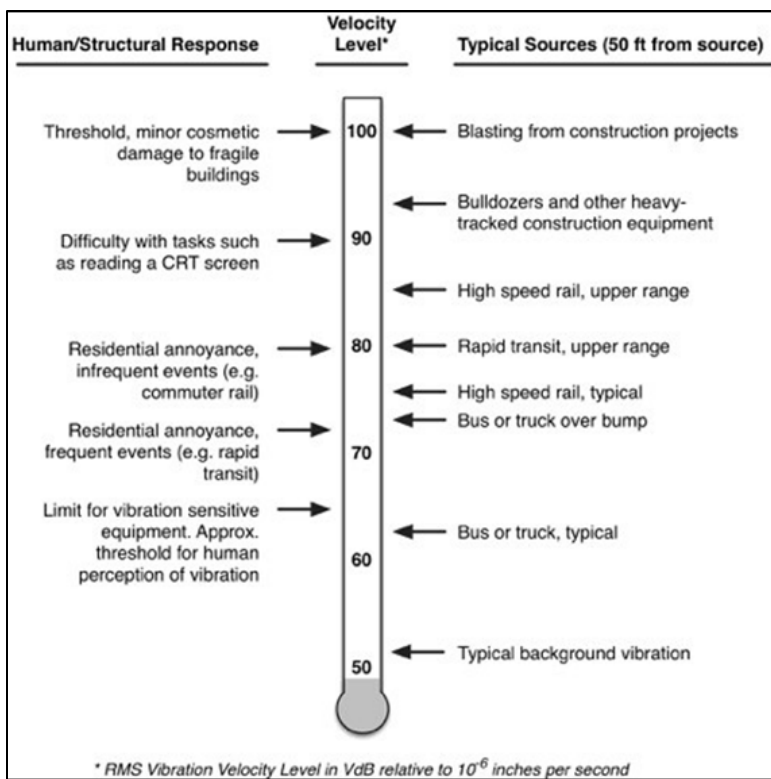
Human/Structural Response

Velocity Level*

Typical Sources (50 ft from source)

Threshold, minor cosmetic damage to fragile buildings

100

Blasting from construction projects

Bulldozers and other heavy-tracked construction equipment

Difficulty with tasks such as reading a CRT screen

90

High speed rail, upper range

Residential annoyance, infrequent events (e.g. commuter rail)

80

Rapid transit, upper range

High speed rail, typical

Bus or truck over bump

Residential annoyance, frequent events (e.g. rapid transit)

70

Limit for vibration sensitive equipment. Approx. threshold for human perception of vibration

Bus or truck, typical

60

50

Typical background vibration

* RMS Vibration Velocity Level in VdB relative to $10^{-6}$ inches per second